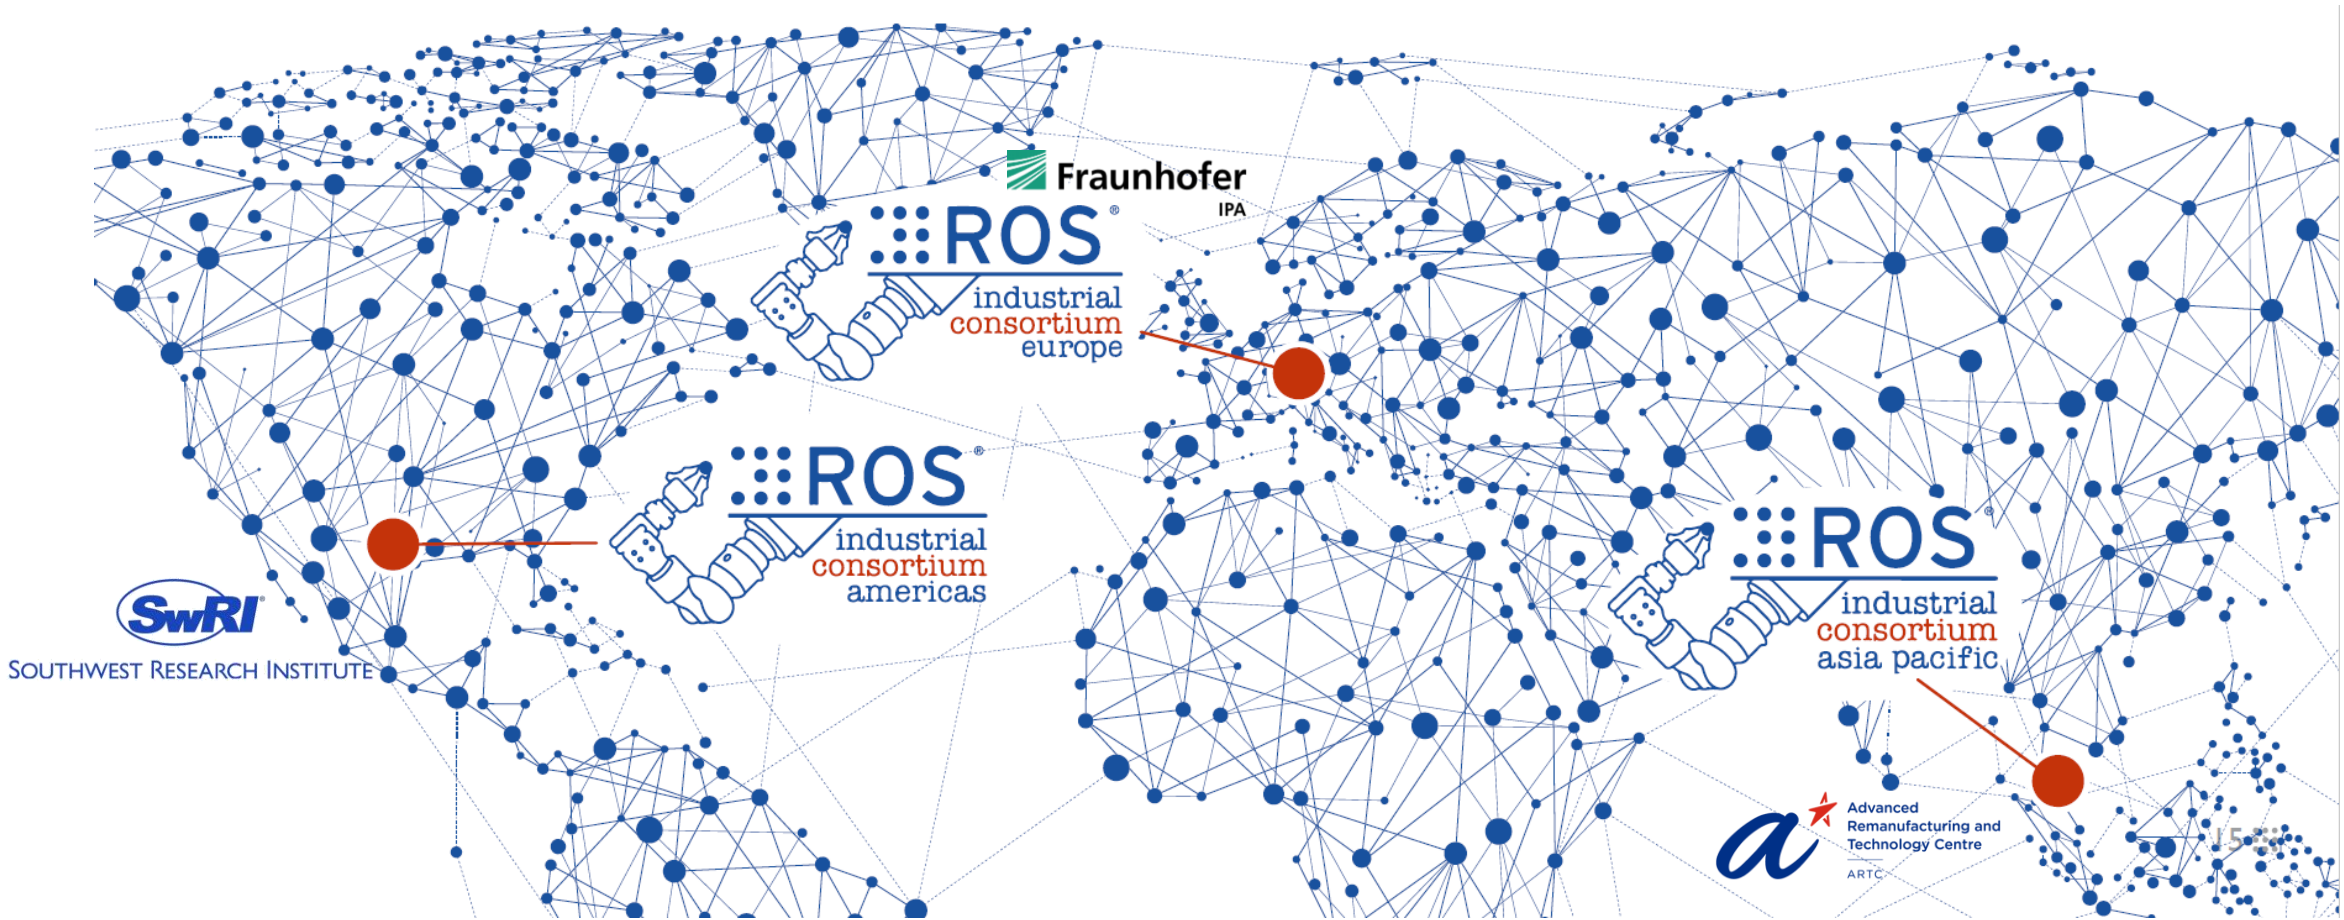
Fraunhofer
IPA

ROS®
industrial
consortium
europe

ROS®
industrial
consortium
americas

SwRI®
SOUTHWEST RESEARCH INSTITUTE

ROS®
industrial
consortium
asia pacific

Advanced
Remanufacturing and
Technology Centre
ARTC